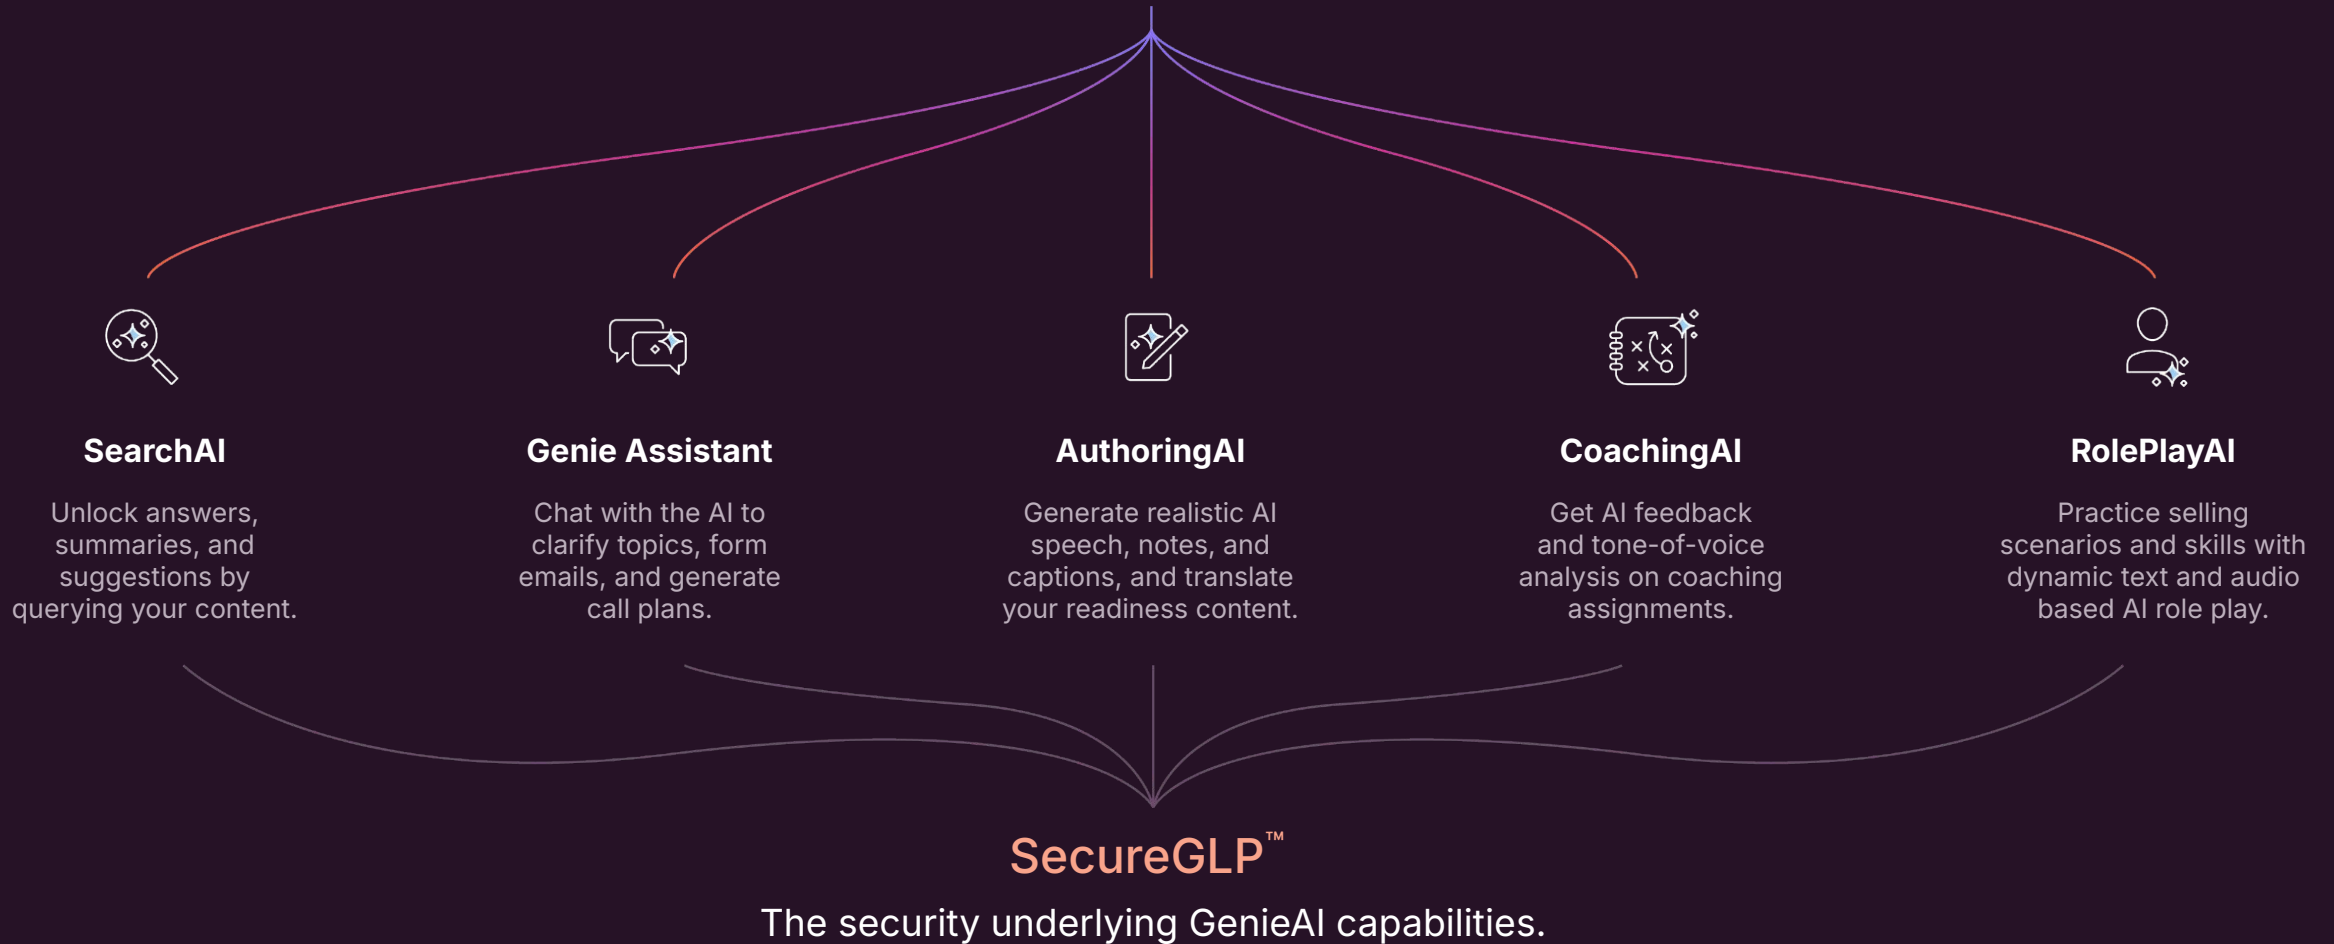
SearchAI

Unlock answers, summaries, and suggestions by querying your content.

Genie Assistant

Chat with the AI to clarify topics, form emails, and generate call plans.

AuthoringAI

Generate realistic AI speech, notes, and captions, and translate your readiness content.

CoachingAI

Get AI feedback and tone-of-voice analysis on coaching assignments.

RolePlayAI

Practice selling scenarios and skills with dynamic text and audio based AI role play.

SecureGLP™

The security underlying GenieAI capabilities.